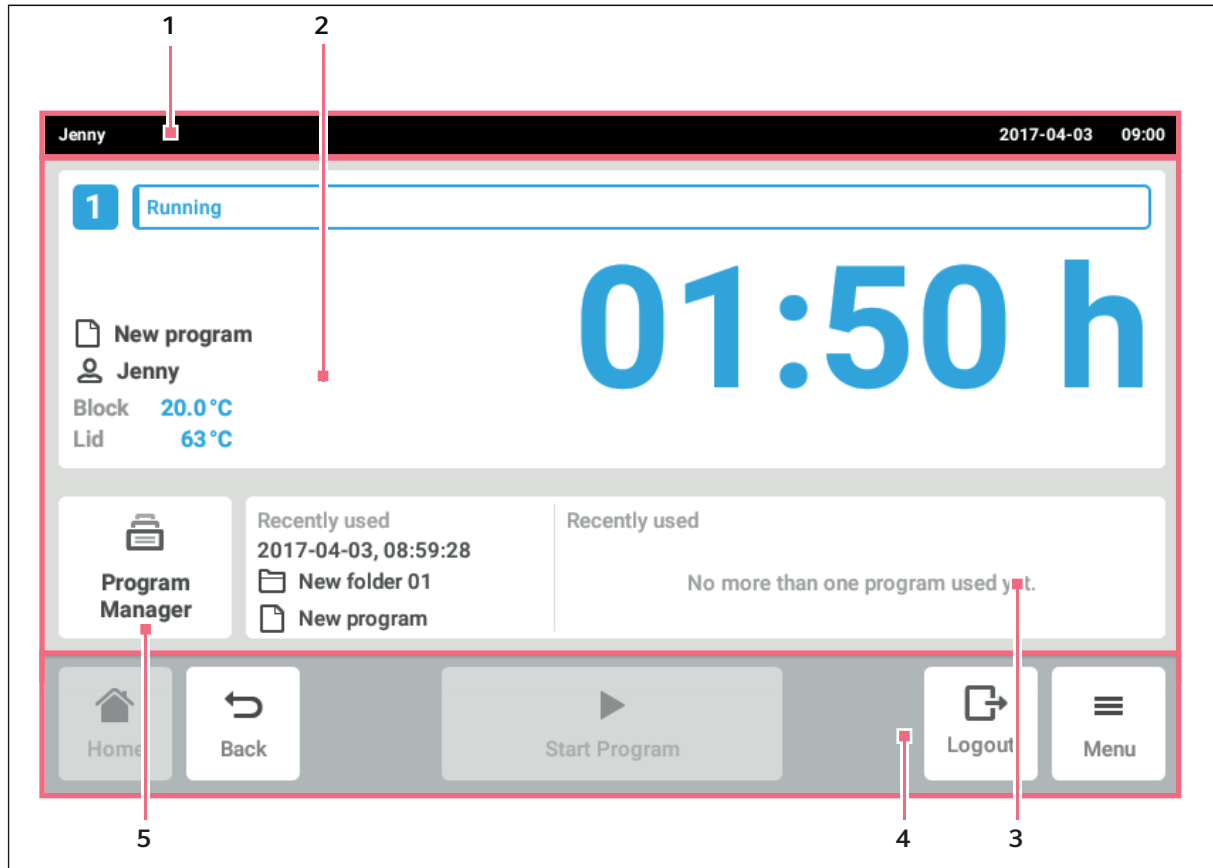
1 2

Jenny 2017-04-03 09:00

1 Running

01:50 h

New program
Jenny
Block 20.0 °C
Lid 63 °C

Program Manager

Recently used
2017-04-03, 08:59:28
New folder 01
New program

Recently used
No more than one program used yet.

Home Back Start Program Logout Menu

5 4 3